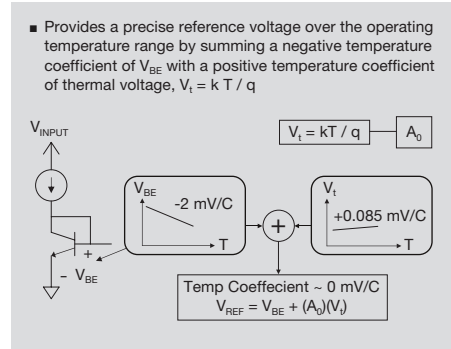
■ Provides a precise reference voltage over the operating temperature range by summing a negative temperature coefficient of $V_{BE}$ with a positive temperature coefficient of thermal voltage, $V_t = k\ T\ /\ q$

$V_{INPUT}$

$V_t = kT / q$

$A_0$

$V_{BE}$

-2 mV/C

T

+

$V_t$

+0.085 mV/C

T

+

- $V_{BE}$

Temp Coeffecient ~ 0 mV/C

$V_{REF} = V_{BE} + (A_0)(V_t)$